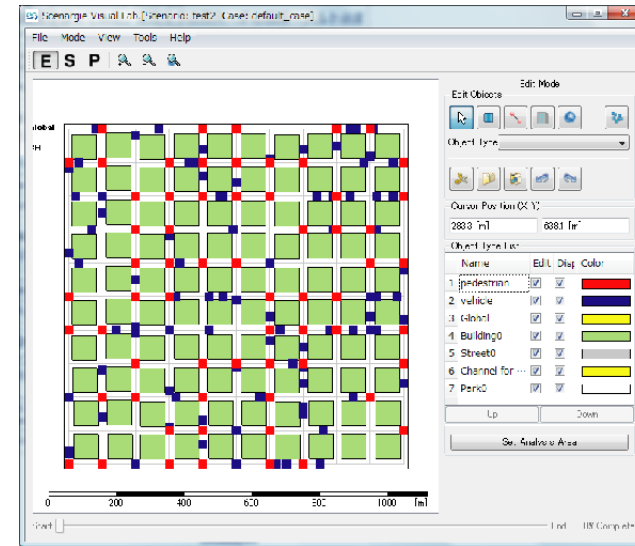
Scenargie Visual Lab [Scenario: test2 Case: default_case]

File Mode View Tools Help

E S P

Edit Mode

Edit Objects

Object Type

Cursor Position (X,Y)

2833 [m] 6381 [m]

Object Type List

| | Name | Edit | Disp | Color |
|---|---|---|---|---|
| 1 | pedestrian | ☑ | ☑ | |
| 2 | vehicle | ☑ | ☑ | |
| 3 | Global | ☑ | ☑ | |
| 4 | Building0 | ☑ | ☑ | |
| 5 | Street0 | ☑ | ☑ | |
| 6 | Channel for ... | ☑ | ☑ | |
| 7 | Park0 | ☑ | ☑ | |

Up Down

Set Analysis Area

lobal

H

0 200 400 600 800 1000 [m]

Start End UI Complete